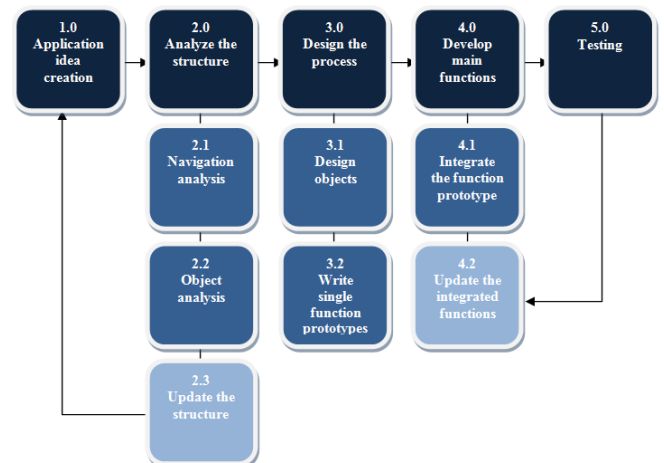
1.0
Application idea creation

2.0
Analyze the structure

3.0
Design the process

4.0
Develop main functions

5.0
Testing

2.1
Navigation analysis

3.1
Design objects

4.1
Integrate the function prototype

2.2
Object analysis

3.2
Write single function prototypes

4.2
Update the integrated functions

2.3
Update the structure